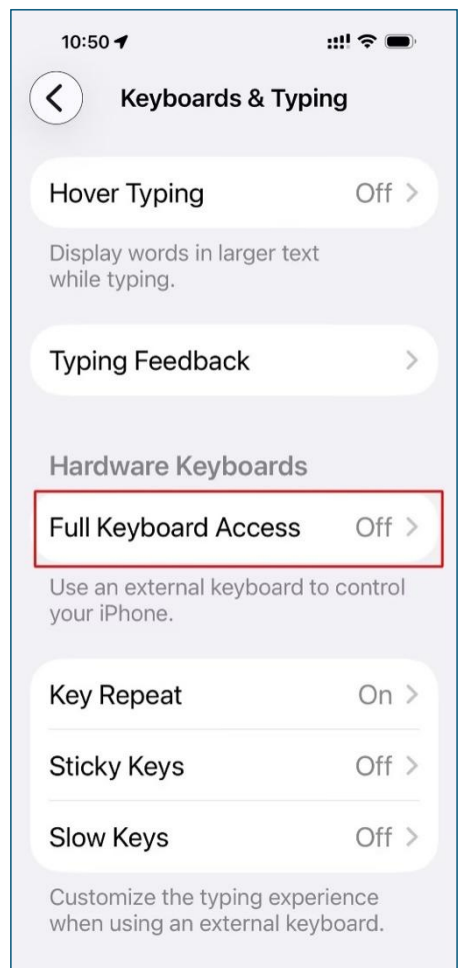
10:50

Keyboards & Typing

Hover Typing Off

Display words in larger text while typing.

Typing Feedback

Hardware Keyboards

Full Keyboard Access Off

Use an external keyboard to control your iPhone.

Key Repeat On

Sticky Keys Off

Slow Keys Off

Customize the typing experience when using an external keyboard.